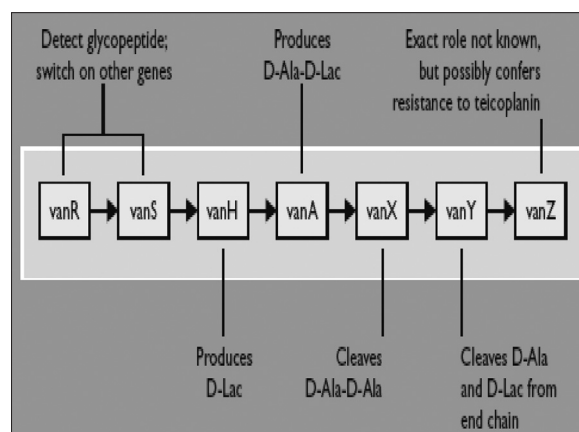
Detect glycopeptide; switch on other genes

Produces D-Ala-D-Lac

Exact role not known, but possibly confers resistance to teicoplanin

vanR

vanS

vanH

vanA

vanX

vanY

vanZ

Produces D-Lac

Cleaves D-Ala-D-Ala

Cleaves D-Ala and D-Lac from end chain